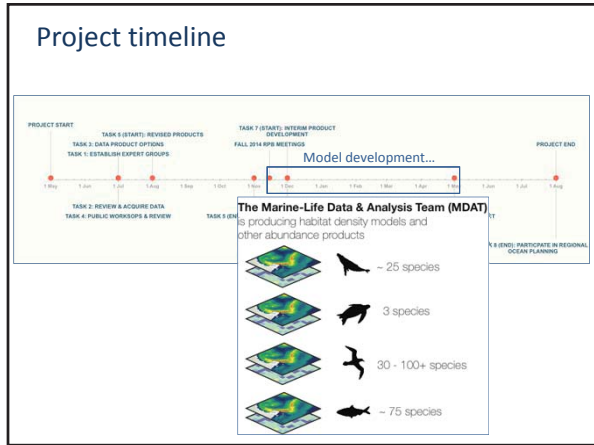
Project timeline

PROJECT START

TASK 5 (START): REVISED PRODUCTS

TASK 3: DATA PRODUCT OPTIONS

TASK 1: ESTABLISH EXPERT GROUPS

TASK 7 (START): INTERIM PRODUCT DEVELOPMENT

FALL 2014 RPB MEETINGS

Model development…

PROJECT END

1 May 1 Jun 1 Jul 1 Aug 1 Sep 1 Oct 1 Nov 1 Dec 1 Jan 1 Feb 1 Mar 1 Apr 1 May 1 Jun 1 Jul 1 Aug

TASK 2: REVIEW & ACQUIRE DATA

TASK 4: PUBLIC WORKSOPS & REVIEW

TASK 5 (EN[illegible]

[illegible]T

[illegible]K 8 (END): PARTICIPATE IN REGIONAL OCEAN PLANNING

The Marine-Life Data & Analysis Team (MDAT) is producing habitat density models and other abundance products

~ 25 species

3 species

30 - 100+ species

~ 75 species